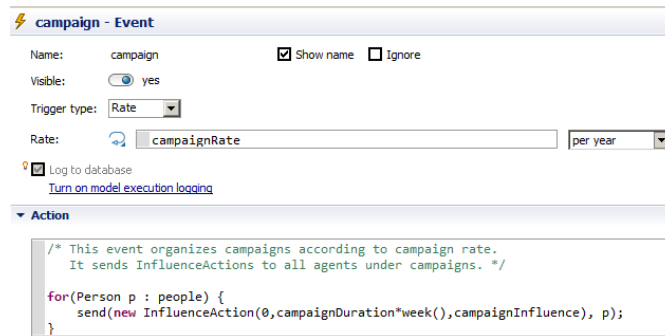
campaign - Event

Name: campaign
Show name
Ignore

Visible: yes

Trigger type: Rate

Rate: campaignRate
per year

Log to database
Turn on model execution logging

Action

/* This event organizes campaigns according to campaign rate.
It sends InfluenceActions to all agents under campaigns. */

for(Person p : people) {
send(new InfluenceAction(0,campaignDuration*week(),campaignInfluence), p);
}